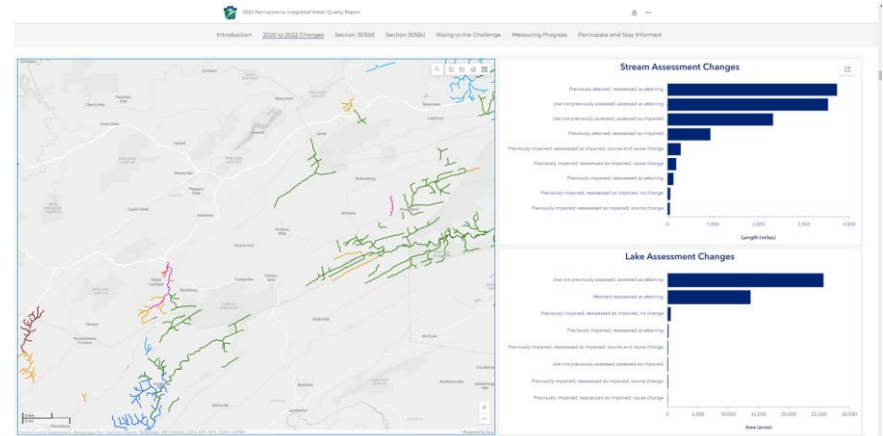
2022 Pennsylvania Integrated Water Quality Report

Introduction 2020 to 2022 Changes Section 303(d) Section 305(b) Rising to the Challenge Measuring Progress Participate and Stay Informed

Stream Assessment Changes

Previously attained, reassessed as attaining
Use not previously assessed, assessed as attaining
Use not previously assessed, assessed as impaired
Previously attained, reassessed as impaired
Previously impaired, reassessed as impaired, source and cause change
Previously impaired, reassessed as impaired, cause change
Previously impaired, reassessed as attaining
Previously impaired, reassessed as impaired, no change
Previously impaired, reassessed as impaired, source change

0 1,000 2,000 3,000 4,000
Length (miles)

Lake Assessment Changes

Use not previously assessed, assessed as attaining
Attained, assessed as attaining
Previously impaired, reassessed as impaired, no change
Previously impaired, reassessed as attaining
Previously impaired, reassessed as impaired, source and cause change
Use not previously assessed, assessed as impaired
Previously impaired, reassessed as impaired, cause change
Previously impaired, reassessed as impaired, source change

0 5,000 10,000 15,000 20,000 25,000 30,000
Area (acres)

Powered by Esri